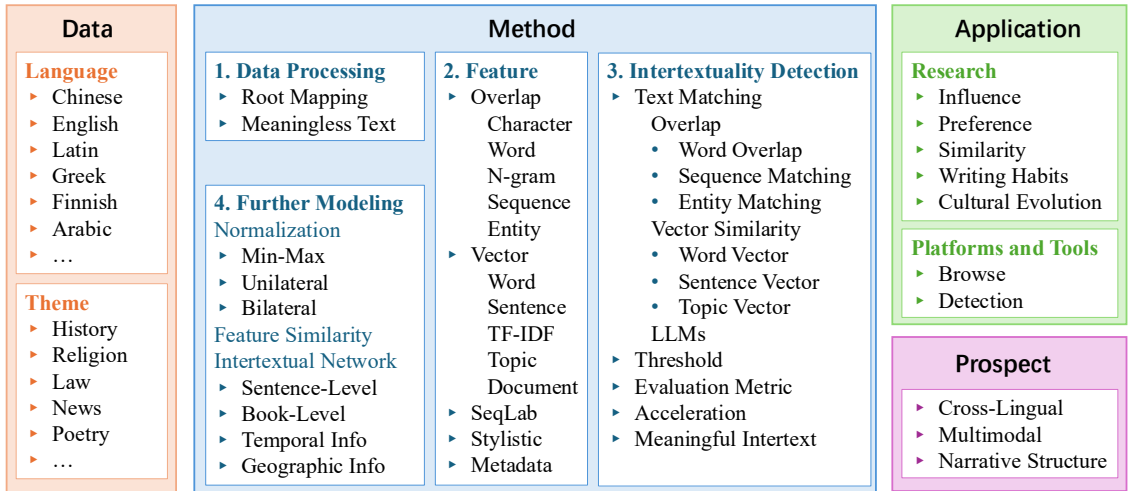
Data

Language
- Chinese
- English
- Latin
- Greek
- Finnish
- Arabic
- …

Theme
- History
- Religion
- Law
- News
- Poetry
- …

Method

1. Data Processing
- Root Mapping
- Meaningless Text

4. Further Modeling
Normalization
- Min-Max
- Unilateral
- Bilateral
Feature Similarity
Intertextual Network
- Sentence-Level
- Book-Level
- Temporal Info
- Geographic Info

2. Feature
- Overlap
Character
Word
N-gram
Sequence
Entity
- Vector
Word
Sentence
TF-IDF
Topic
Document
- SeqLab
- Stylistic
- Metadata

3. Intertextuality Detection
- Text Matching
Overlap
• Word Overlap
• Sequence Matching
• Entity Matching
Vector Similarity
• Word Vector
• Sentence Vector
• Topic Vector
LLMs
- Threshold
- Evaluation Metric
- Acceleration
- Meaningful Intertext

Application

Research
- Influence
- Preference
- Similarity
- Writing Habits
- Cultural Evolution

Platforms and Tools
- Browse
- Detection

Prospect
- Cross-Lingual
- Multimodal
- Narrative Structure